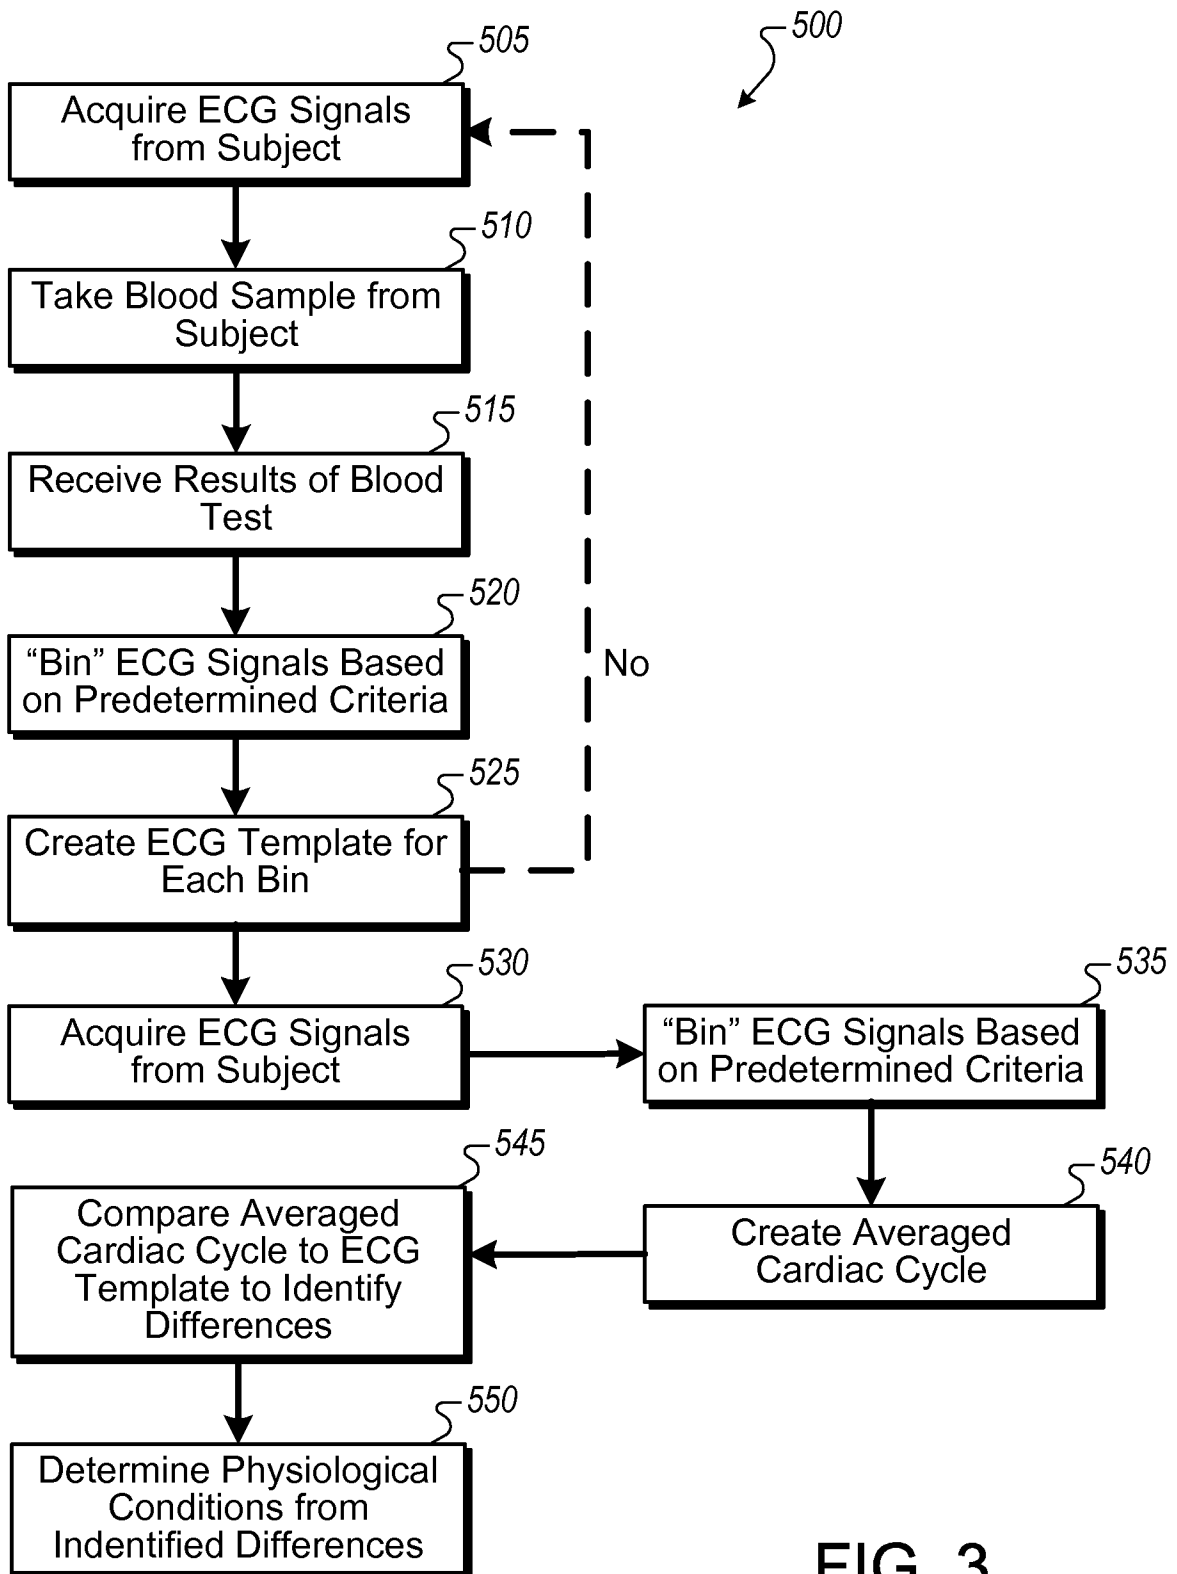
500

505
Acquire ECG Signals from Subject

510
Take Blood Sample from Subject

515
Receive Results of Blood Test

520
"Bin" ECG Signals Based on Predetermined Criteria

No

525
Create ECG Template for Each Bin

530
Acquire ECG Signals from Subject

535
"Bin" ECG Signals Based on Predetermined Criteria

540
Create Averaged Cardiac Cycle

545
Compare Averaged Cardiac Cycle to ECG Template to Identify Differences

550
Determine Physiological Conditions from Indentified Differences

FIG. 3